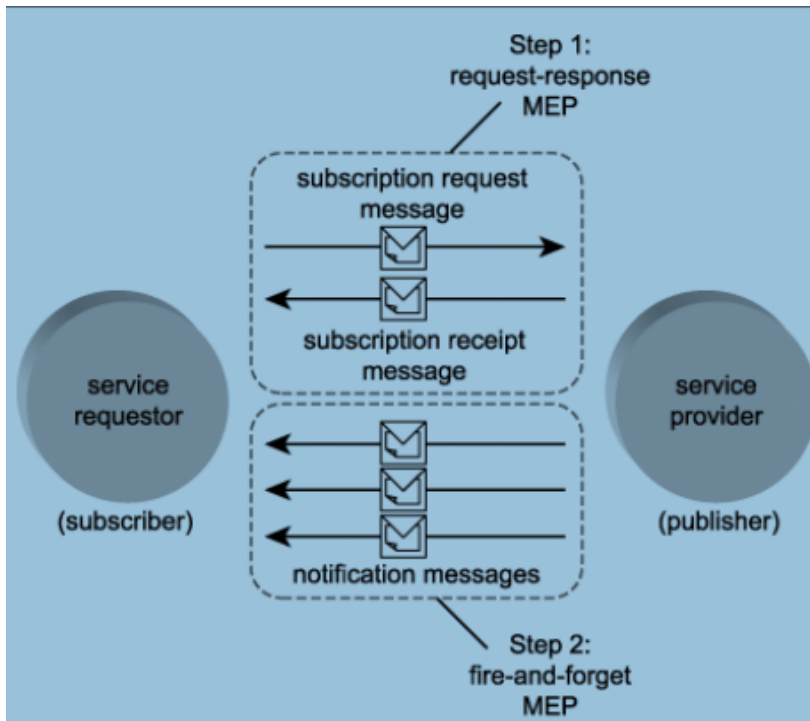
Step 1:
request-response
MEP

subscription request
message

subscription receipt
message

service
requestor

(subscriber)

service
provider

(publisher)

notification messages

Step 2:
fire-and-forget
MEP